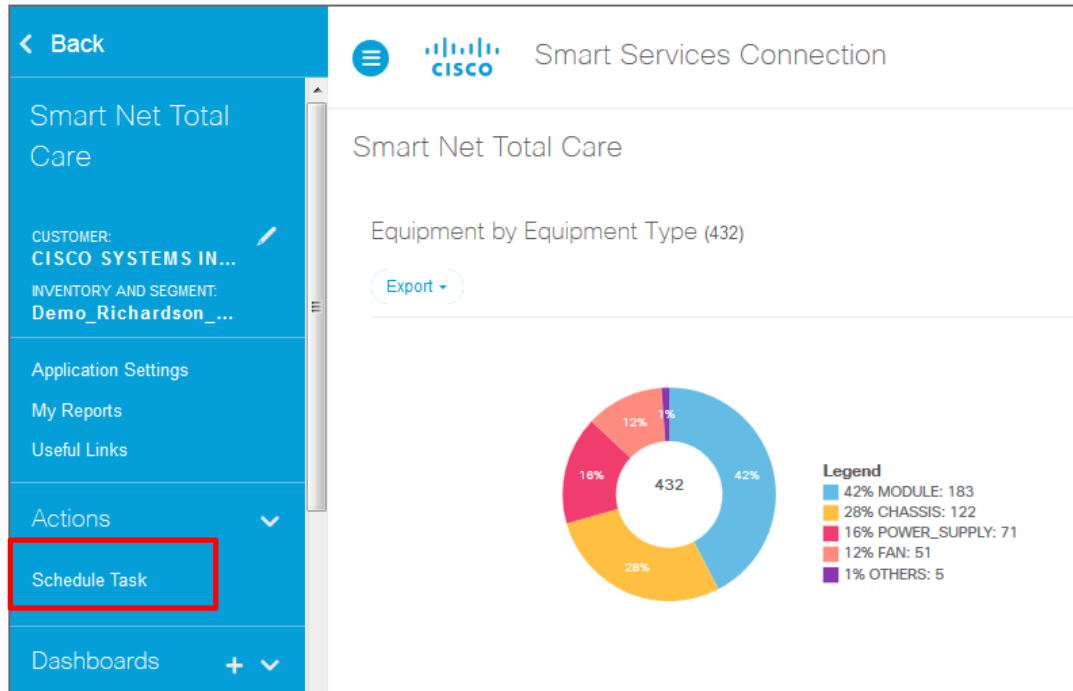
Back

Smart Net Total Care

CUSTOMER:
CISCO SYSTEMS IN...

INVENTORY AND SEGMENT:
Demo_Richardson_...

Application Settings

My Reports

Useful Links

Actions

Schedule Task

Dashboards

cisco

Smart Services Connection

Smart Net Total Care

Equipment by Equipment Type (432)

Export

1%
12%
16%
432
42%
28%

Legend
42% MODULE: 183
28% CHASSIS: 122
16% POWER_SUPPLY: 71
12% FAN: 51
1% OTHERS: 5